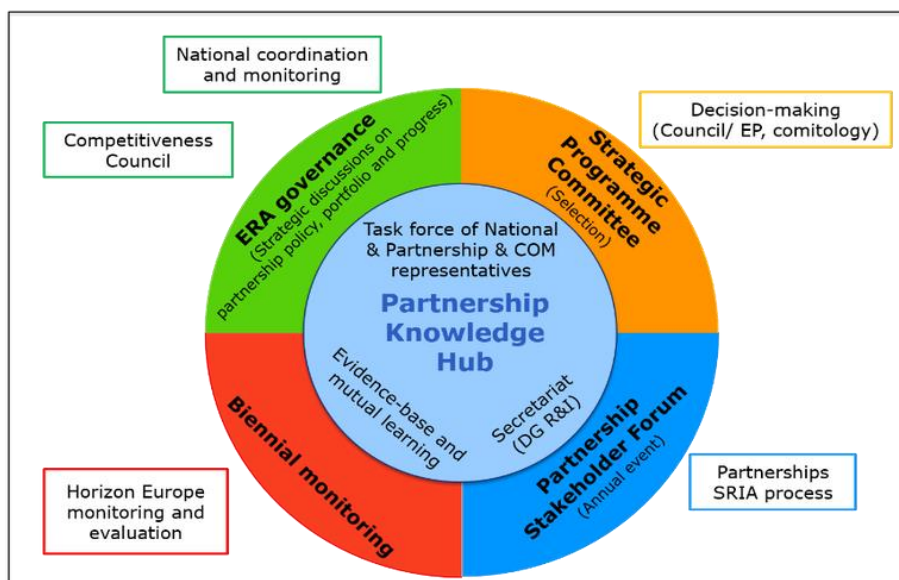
National coordination and monitoring

Competitiveness Council

ERA governance
(Strategic discussions on partnership policy, portfolio and progress)

Strategic Programme Committee
(Selection)

Decision-making
(Council/ EP, comitology)

Task force of National & Partnership & COM representatives

Partnership Knowledge Hub

Evidence-base and mutual learning

Secretariat (DG R&I)

Biennial monitoring

Partnership Stakeholder Forum
(Annual event)

Partnerships SRIA process

Horizon Europe monitoring and evaluation